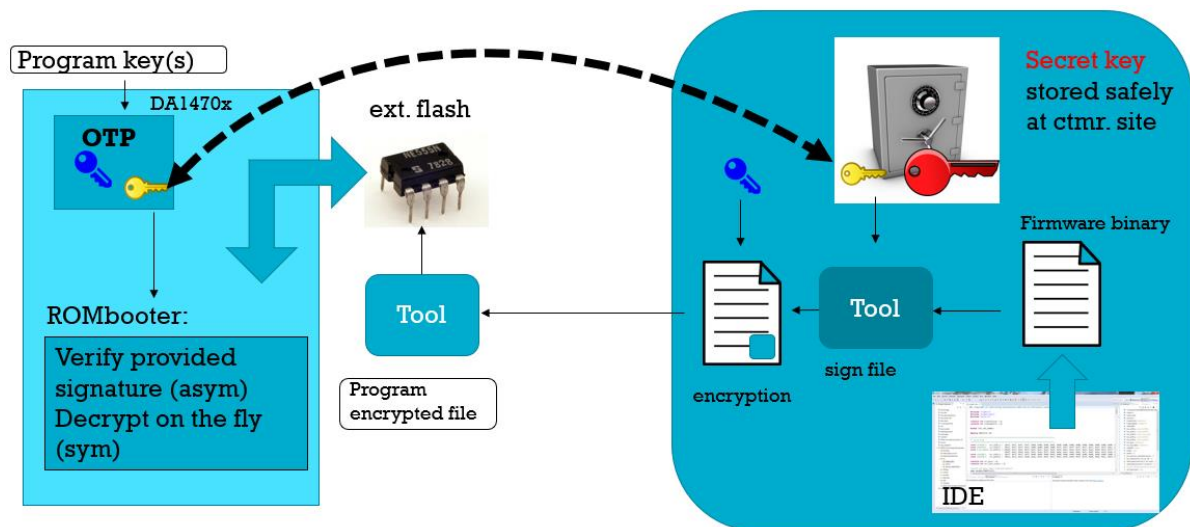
Program key(s)

DA1470x

OTP

ROMbooter:

Verify provided signature (asym)
Decrypt on the fly (sym)

ext. flash

NE555N
S 7828

Tool

Program encrypted file

Secret key stored safely at ctmr. site

Firmware binary

encryption

Tool

sign file

IDE